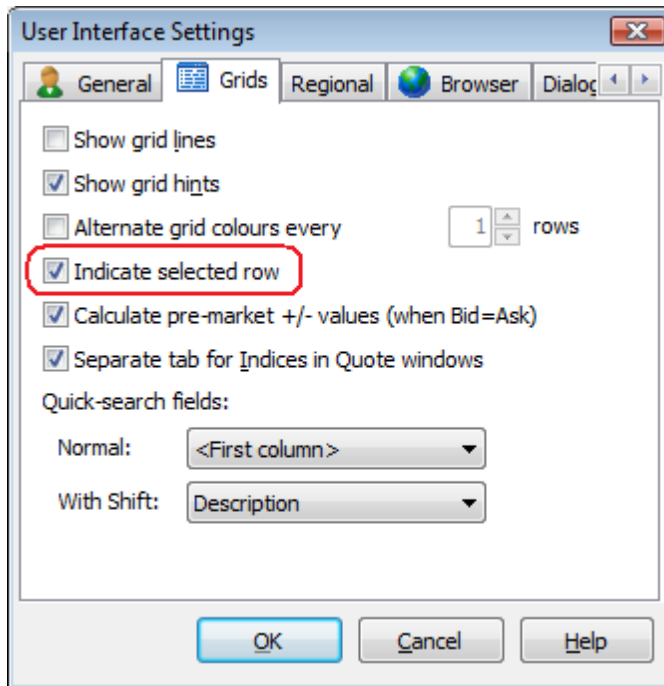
User Interface Settings

General
Grids
Regional
Browser
Dialog

Show grid lines
Show grid hints
Alternate grid colours every 1 rows
Indicate selected row
Calculate pre-market +/- values (when Bid=Ask)
Separate tab for Indices in Quote windows

Quick-search fields:
Normal: <First column>
With Shift: Description

OK
Cancel
Help